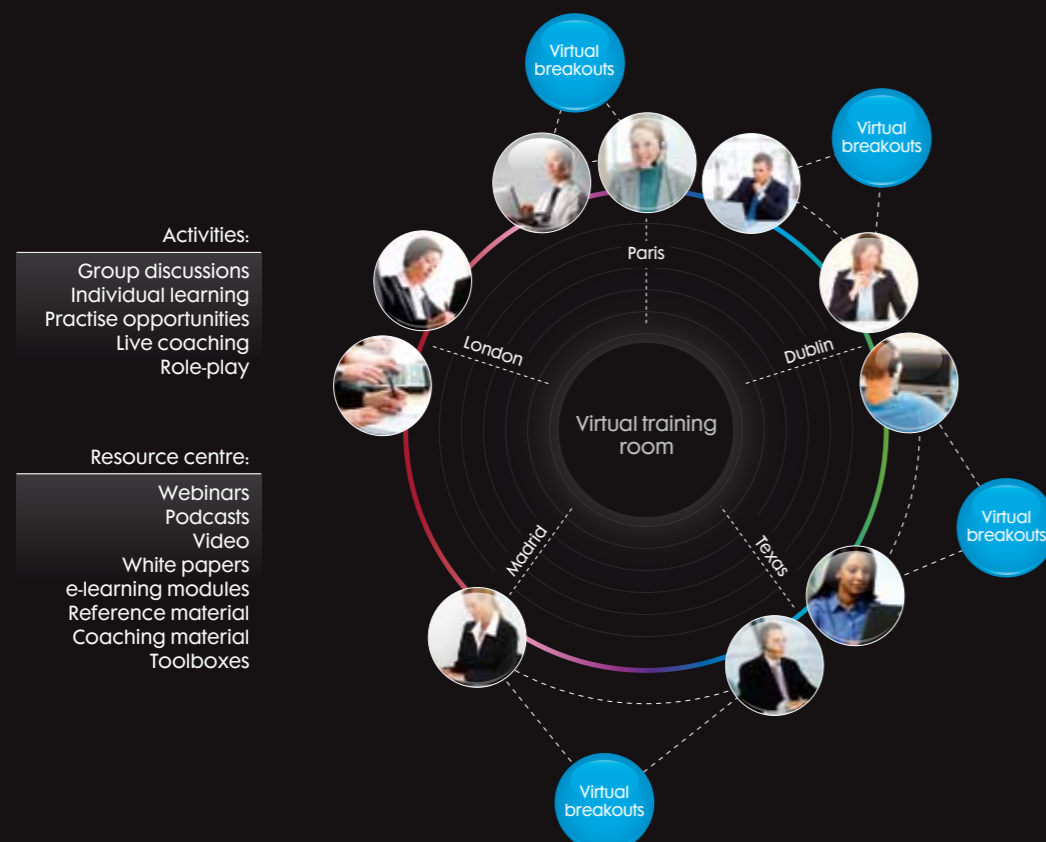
Activities:

Group discussions
Individual learning
Practise opportunities
Live coaching
Role-play

Resource centre:

Webinars
Podcasts
Video
White papers
e-learning modules
Reference material
Coaching material
Toolboxes

Virtual breakouts

Virtual breakouts

Paris

London

Dublin

Virtual training room

Virtual breakouts

Madrid

Texas

Virtual breakouts